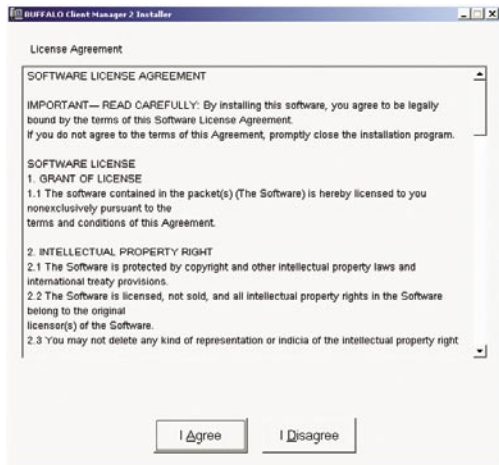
BUFFALO Client Manager 2 Installer

License Agreement

SOFTWARE LICENSE AGREEMENT

IMPORTANT— READ CAREFULLY: By installing this software, you agree to be legally bound by the terms of this Software License Agreement.
If you do not agree to the terms of this Agreement, promptly close the installation program.

SOFTWARE LICENSE
1. GRANT OF LICENSE
1.1 The software contained in the packet(s) (The Software) is hereby licensed to you nonexclusively pursuant to the
terms and conditions of this Agreement.

2. INTELLECTUAL PROPERTY RIGHT
2.1 The Software is protected by copyright and other intellectual property laws and international treaty provisions.
2.2 The Software is licensed, not sold, and all intellectual property rights in the Software belong to the original
licensor(s) of the Software.
2.3 You may not delete any kind of representation or indicia of the intellectual property right

I Agree

I Disagree